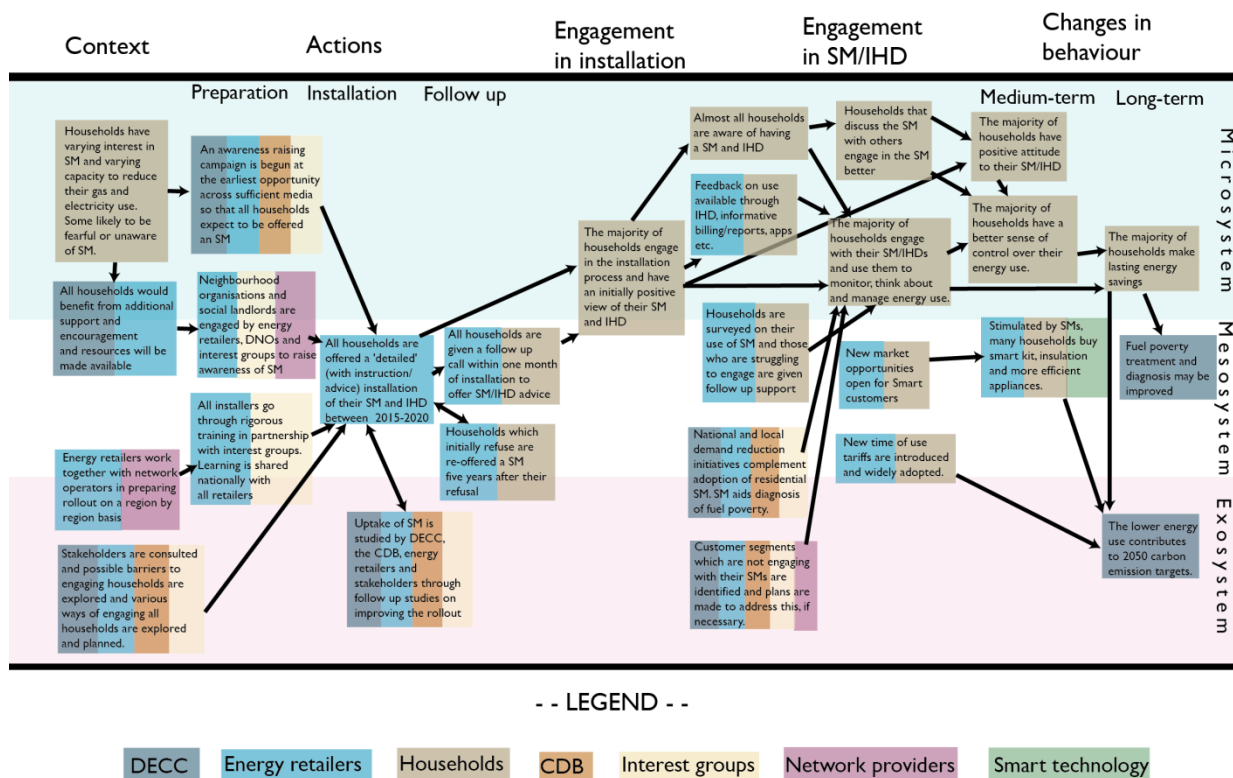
Context

Actions

Engagement in installation

Engagement in SM/IHD

Changes in behaviour

Preparation

Installation

Follow up

Medium-term

Long-term

Microsystem

Mesosystem

Exosystem

Households have varying interest in SM and varying capacity to reduce their gas and electricity use. Some likely to be fearful or unaware of SM.

An awareness raising campaign is begun at the earliest opportunity across sufficient media so that all households expect to be offered an SM

All households would benefit from additional support and encouragement and resources will be made available

Neighbourhood organisations and social landlords are engaged by energy retailers, DNOs and interest groups to raise awareness of SM

All installers go through rigorous training in partnership with interest groups. Learning is shared nationally with all retailers

Energy retailers work together with network operators in preparing rollout on a region by region basis

Stakeholders are consulted and possible barriers to engaging households are explored and various ways of engaging all households are explored and planned.

All households are offered a 'detailed' (with instruction/ advice) installation of their SM and IHD between 2015-2020

All households are given a follow up call within one month of installation to offer SM/IHD advice

Households which initially refuse are re-offered a SM five years after their refusal

Uptake of SM is studied by DECC, the CDB, energy retailers and stakeholders through follow up studies on improving the rollout

The majority of households engage in the installation process and have an initially positive view of their SM and IHD

Almost all households are aware of having a SM and IHD

Feedback on use available through IHD, informative billing/reports, apps etc.

Households are surveyed on their use of SM and those who are struggling to engage are given follow up support

National and local demand reduction initiatives complement adoption of residential SM. SM aids diagnosis of fuel poverty.

Customer segments which are not engaging with their SMs are identified and plans are made to address this, if necessary.

Households that discuss the SM with others engage in the SM better

The majority of households engage with their SM/IHDs and use them to monitor, think about and manage energy use.

New market opportunities open for Smart customers

New time of use tariffs are introduced and widely adopted.

The majority of households have positive attitude to their SM/IHD

The majority of households have a better sense of control over their energy use.

Stimulated by SMs, many households buy smart kit, insulation and more efficient appliances.

The majority of households make lasting energy savings

Fuel poverty treatment and diagnosis may be improved

The lower energy use contributes to 2050 carbon emission targets.

- - LEGEND - -

DECC

Energy retailers

Households

CDB

Interest groups

Network providers

Smart technology